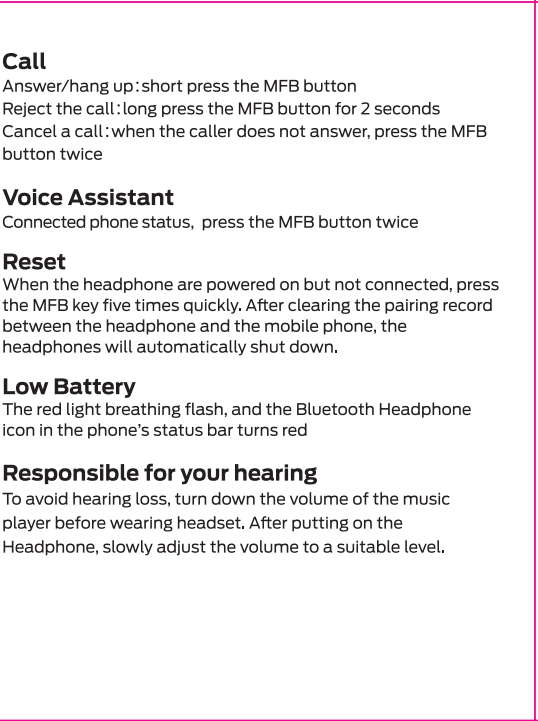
**Call**
Answer/hang up: short press the MFB button
Reject the call: long press the MFB button for 2 seconds
Cancel a call: when the caller does not answer, press the MFB button twice

**Voice Assistant**
Connected phone status, press the MFB button twice

**Reset**
When the headphone are powered on but not connected, press the MFB key five times quickly. After clearing the pairing record between the headphone and the mobile phone, the headphones will automatically shut down.

**Low Battery**
The red light breathing flash, and the Bluetooth Headphone icon in the phone's status bar turns red

**Responsible for your hearing**
To avoid hearing loss, turn down the volume of the music player before wearing headset. After putting on the Headphone, slowly adjust the volume to a suitable level.